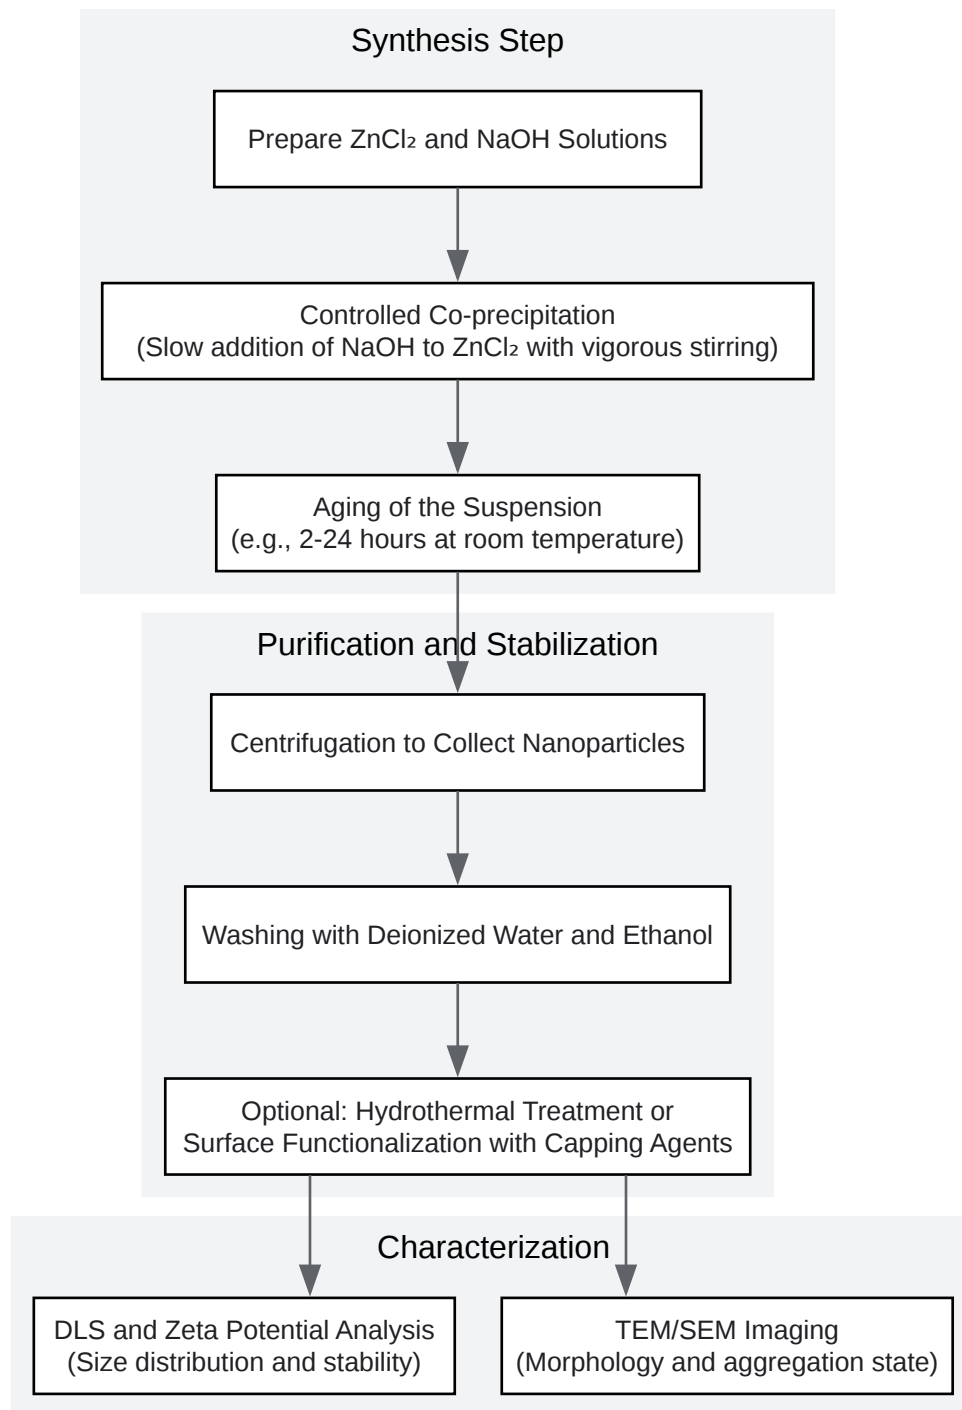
Synthesis Step

Prepare $ZnCl_2$ and NaOH Solutions

Controlled Co-precipitation
(Slow addition of NaOH to $ZnCl_2$ with vigorous stirring)

Aging of the Suspension
(e.g., 2-24 hours at room temperature)

Purification and Stabilization

Centrifugation to Collect Nanoparticles

Washing with Deionized Water and Ethanol

Optional: Hydrothermal Treatment or
Surface Functionalization with Capping Agents

Characterization

DLS and Zeta Potential Analysis
(Size distribution and stability)

TEM/SEM Imaging
(Morphology and aggregation state)